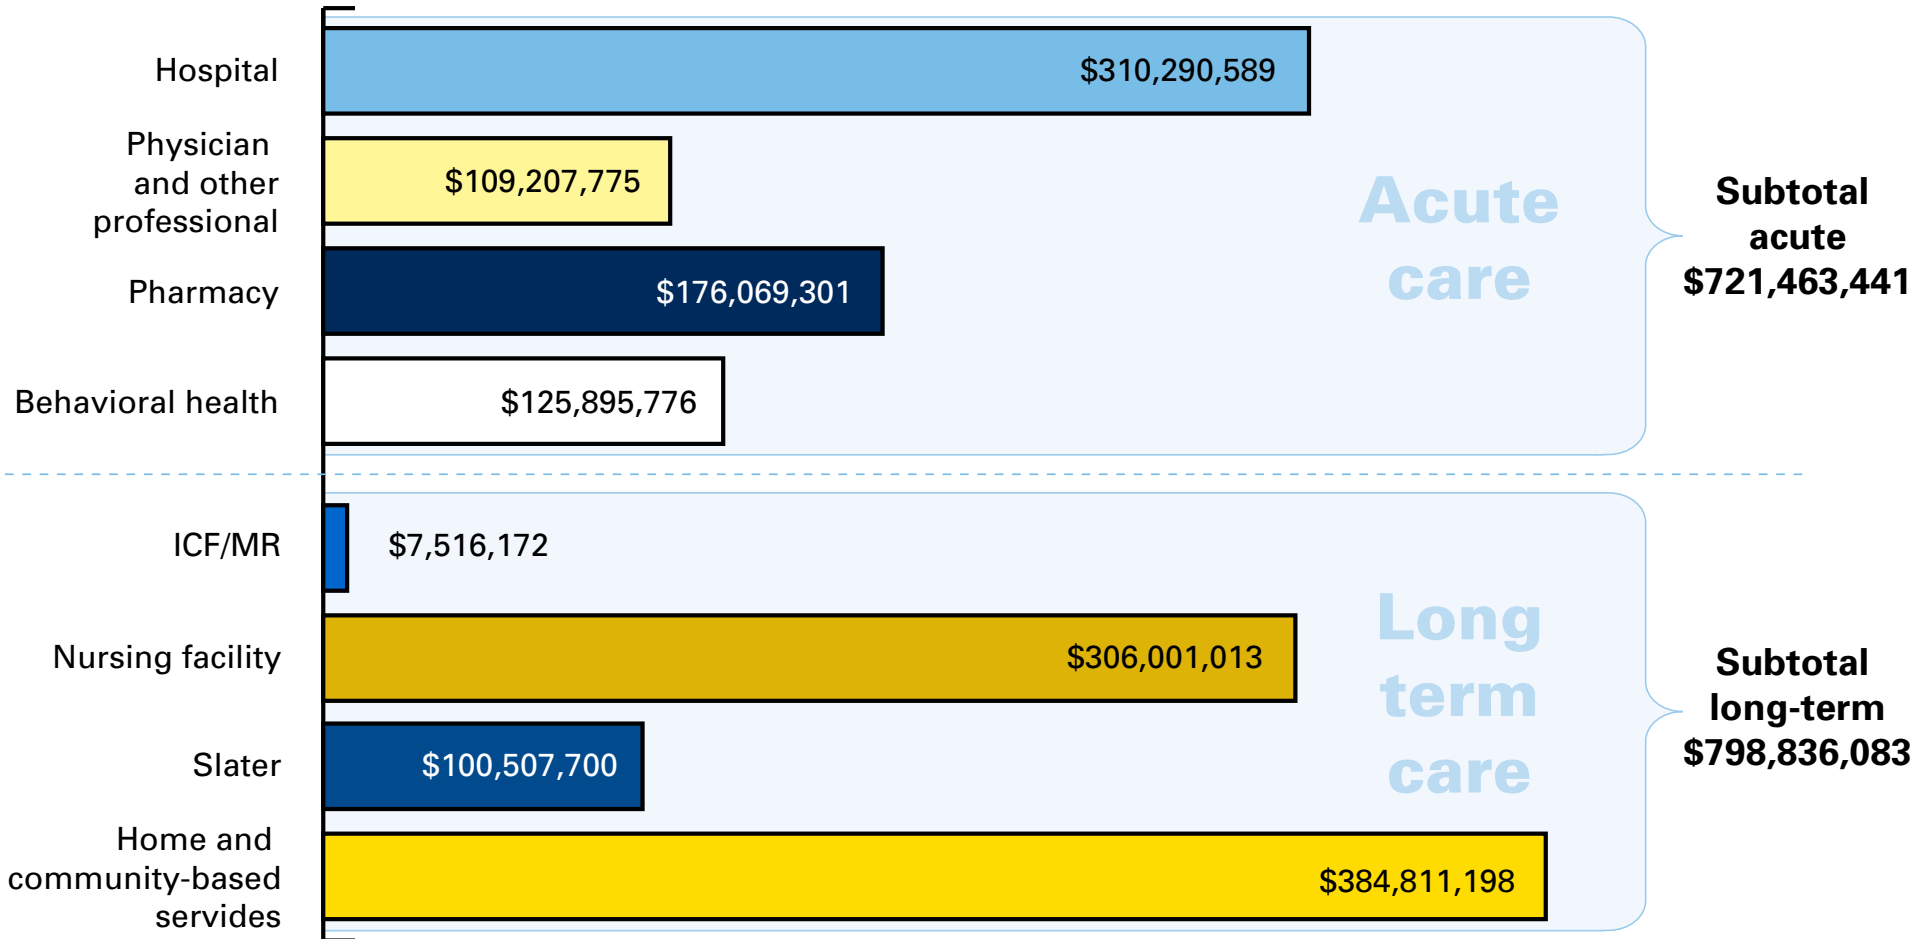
Hospital
$310,290,589

Physician and other professional
$109,207,775

Pharmacy
$176,069,301

Behavioral health
$125,895,776

Acute care

Subtotal acute $721,463,441

ICF/MR
$7,516,172

Nursing facility
$306,001,013

Slater
$100,507,700

Home and community-based servides
$384,811,198

Long term care

Subtotal long-term $798,836,083